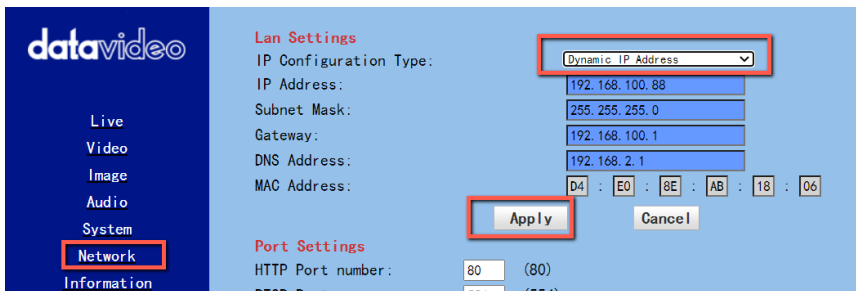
datavideo

Live
Video
Image
Audio
System
Network
Information

Lan Settings
IP Configuration Type: Dynamic IP Address
IP Address: 192.168.100.88
Subnet Mask: 255.255.255.0
Gateway: 192.168.100.1
DNS Address: 192.168.2.1
MAC Address: D4 : E0 : 8E : AB : 18 : 06

Apply Cancel

Port Settings
HTTP Port number: 80 (80)
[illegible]